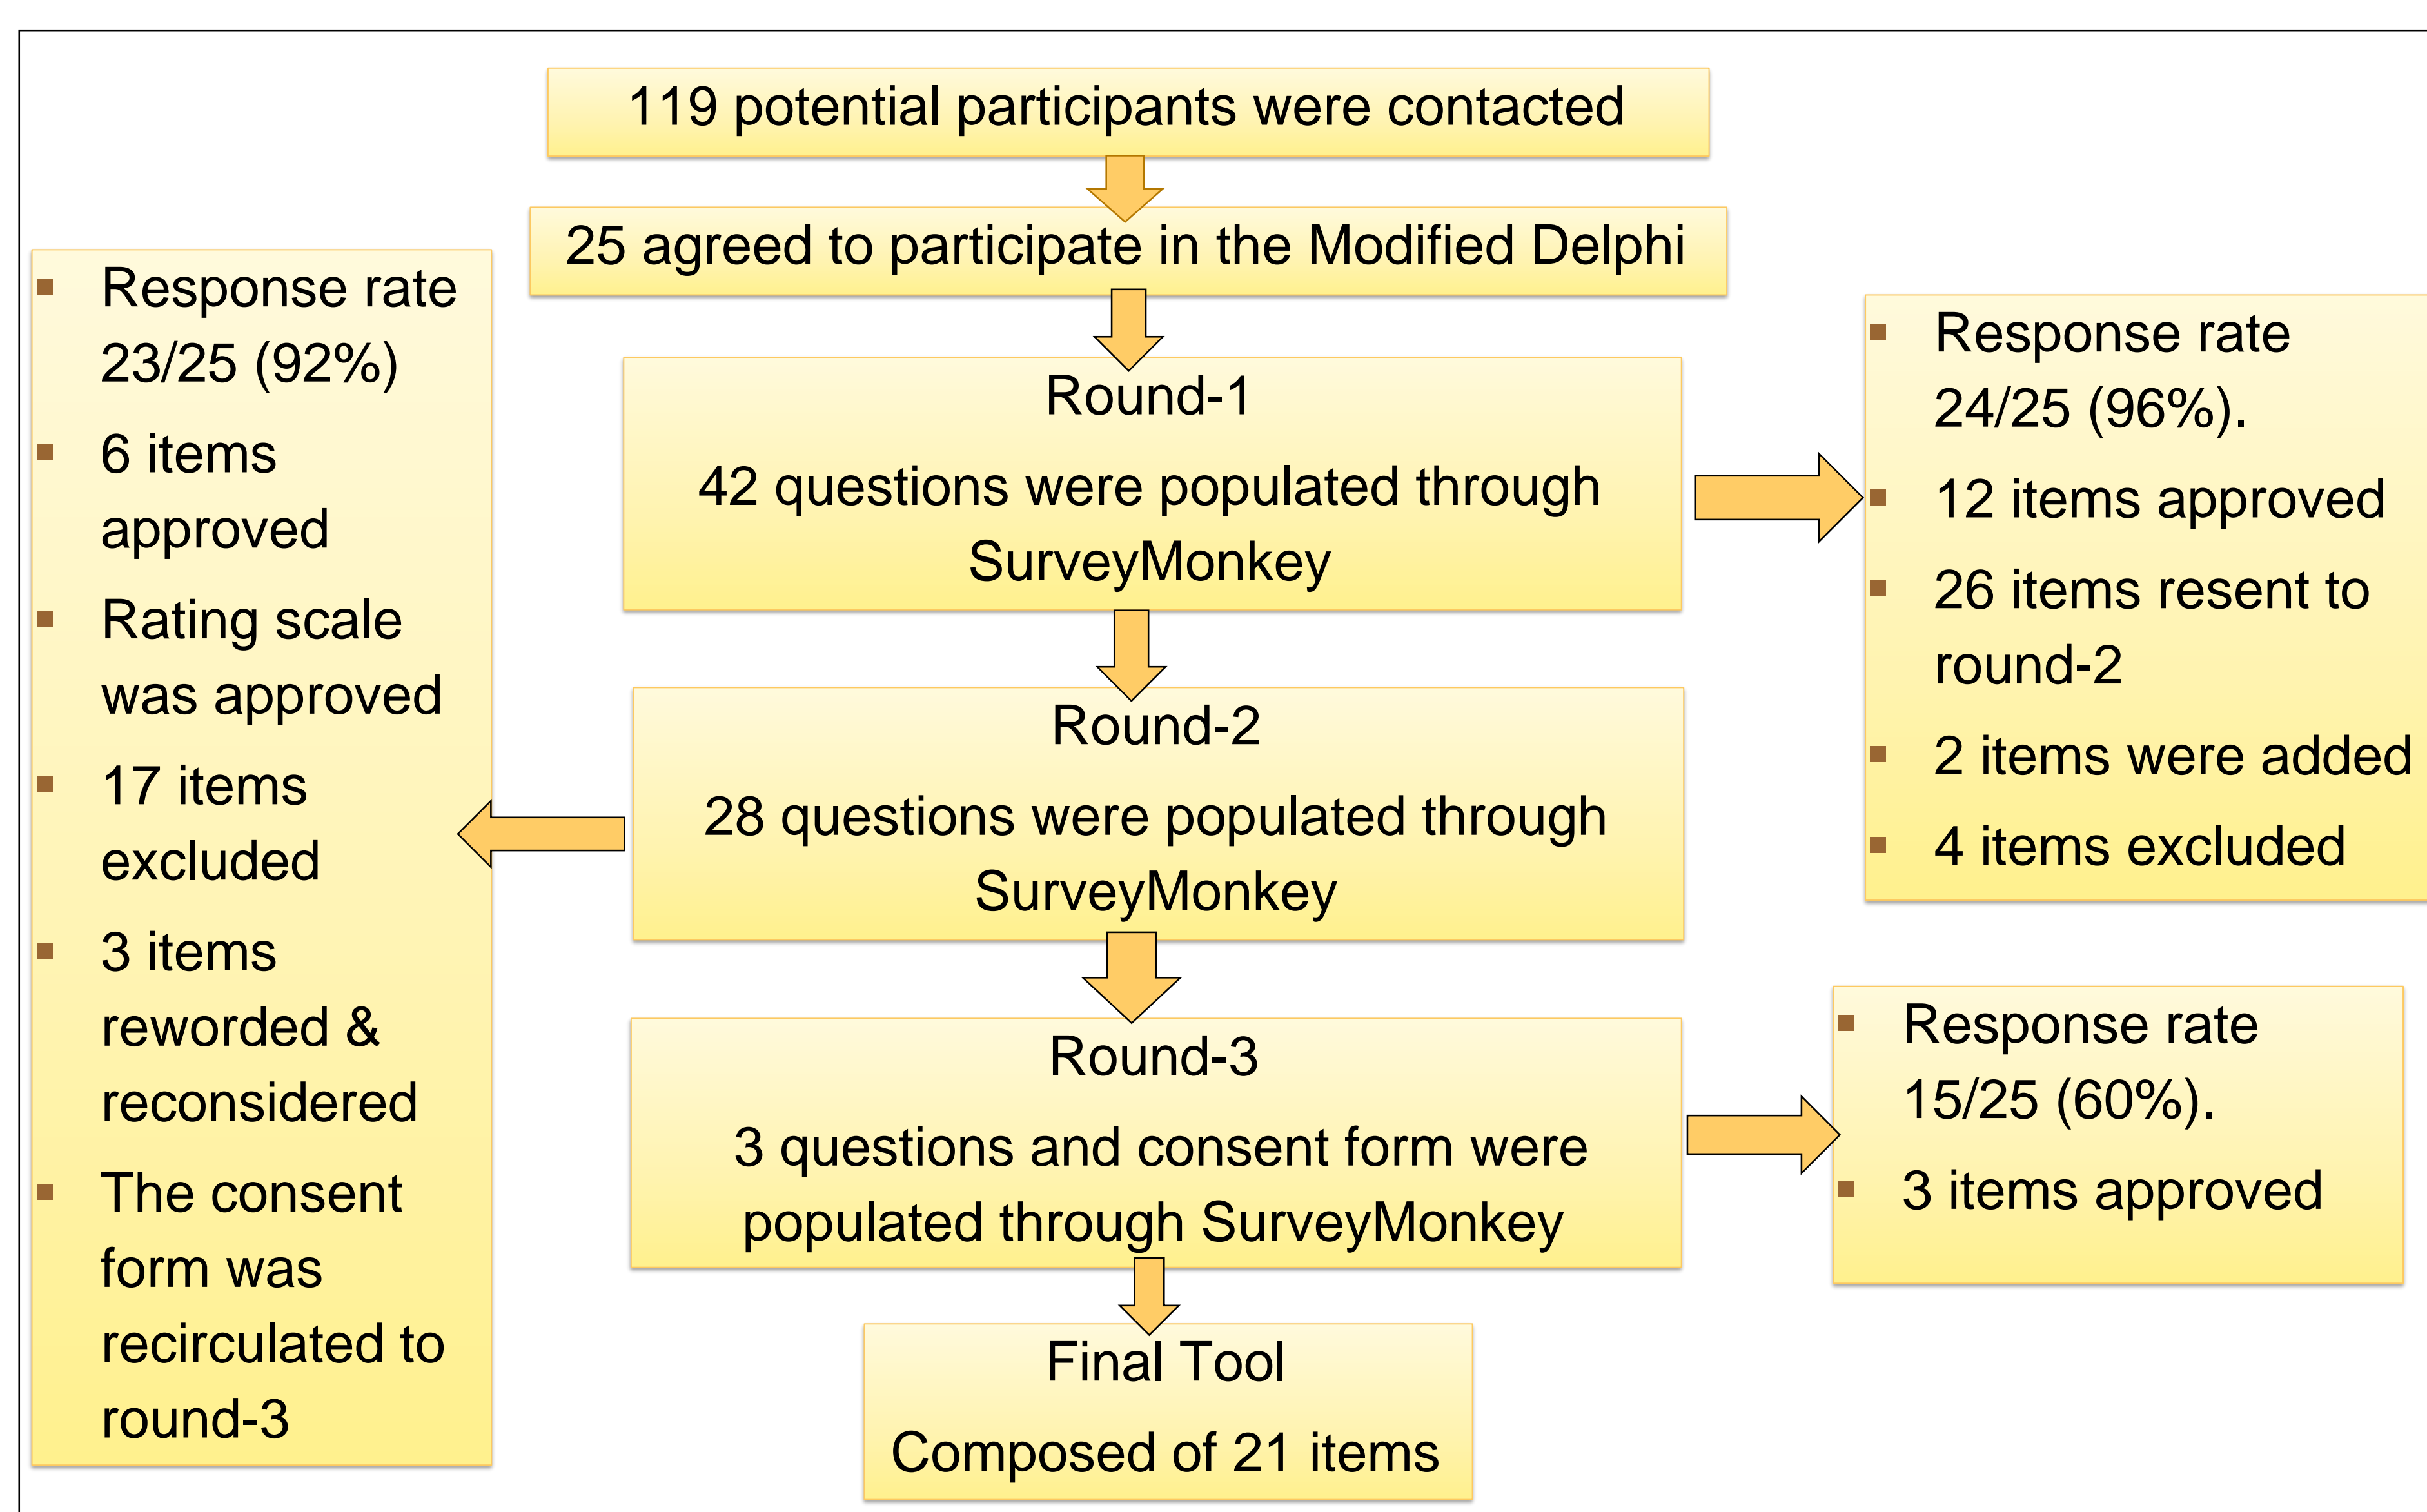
119 potential participants were contacted

25 agreed to participate in the Modified Delphi

Round-1

42 questions were populated through SurveyMonkey

- Response rate 24/25 (96%).
- 12 items approved
- 26 items resent to round-2
- 2 items were added
- 4 items excluded

Round-2

28 questions were populated through SurveyMonkey

- Response rate 23/25 (92%)
- 6 items approved
- Rating scale was approved
- 17 items excluded
- 3 items reworded & reconsidered
- The consent form was recirculated to round-3

Round-3

3 questions and consent form were populated through SurveyMonkey

- Response rate 15/25 (60%).
- 3 items approved

Final Tool

Composed of 21 items